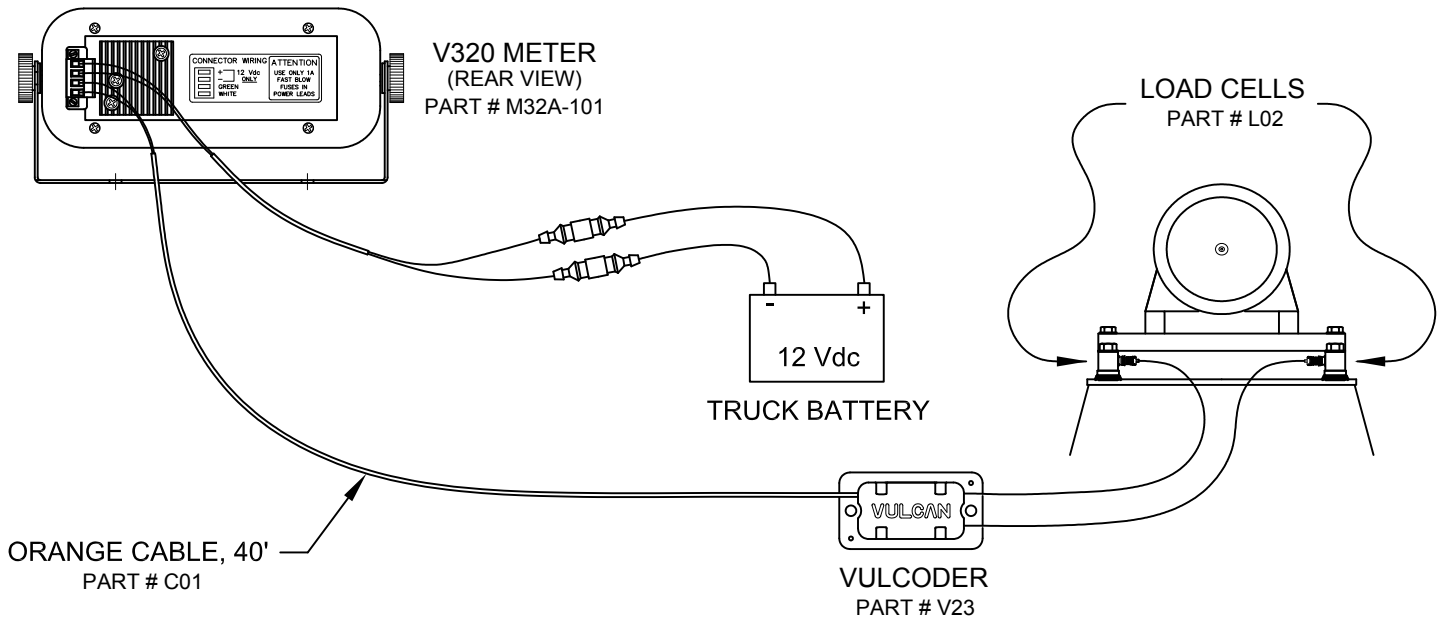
CONNECTOR WIRING
+
–
12 Vdc ONLY
GREEN
WHITE

ATTENTION
USE ONLY 1A FAST BLOW FUSES IN POWER LEADS

V320 METER
(REAR VIEW)
PART # M32A-101

LOAD CELLS
PART # L02

-
+
12 Vdc

TRUCK BATTERY

VULCAN

ORANGE CABLE, 40'
PART # C01

VULCODER
PART # V23